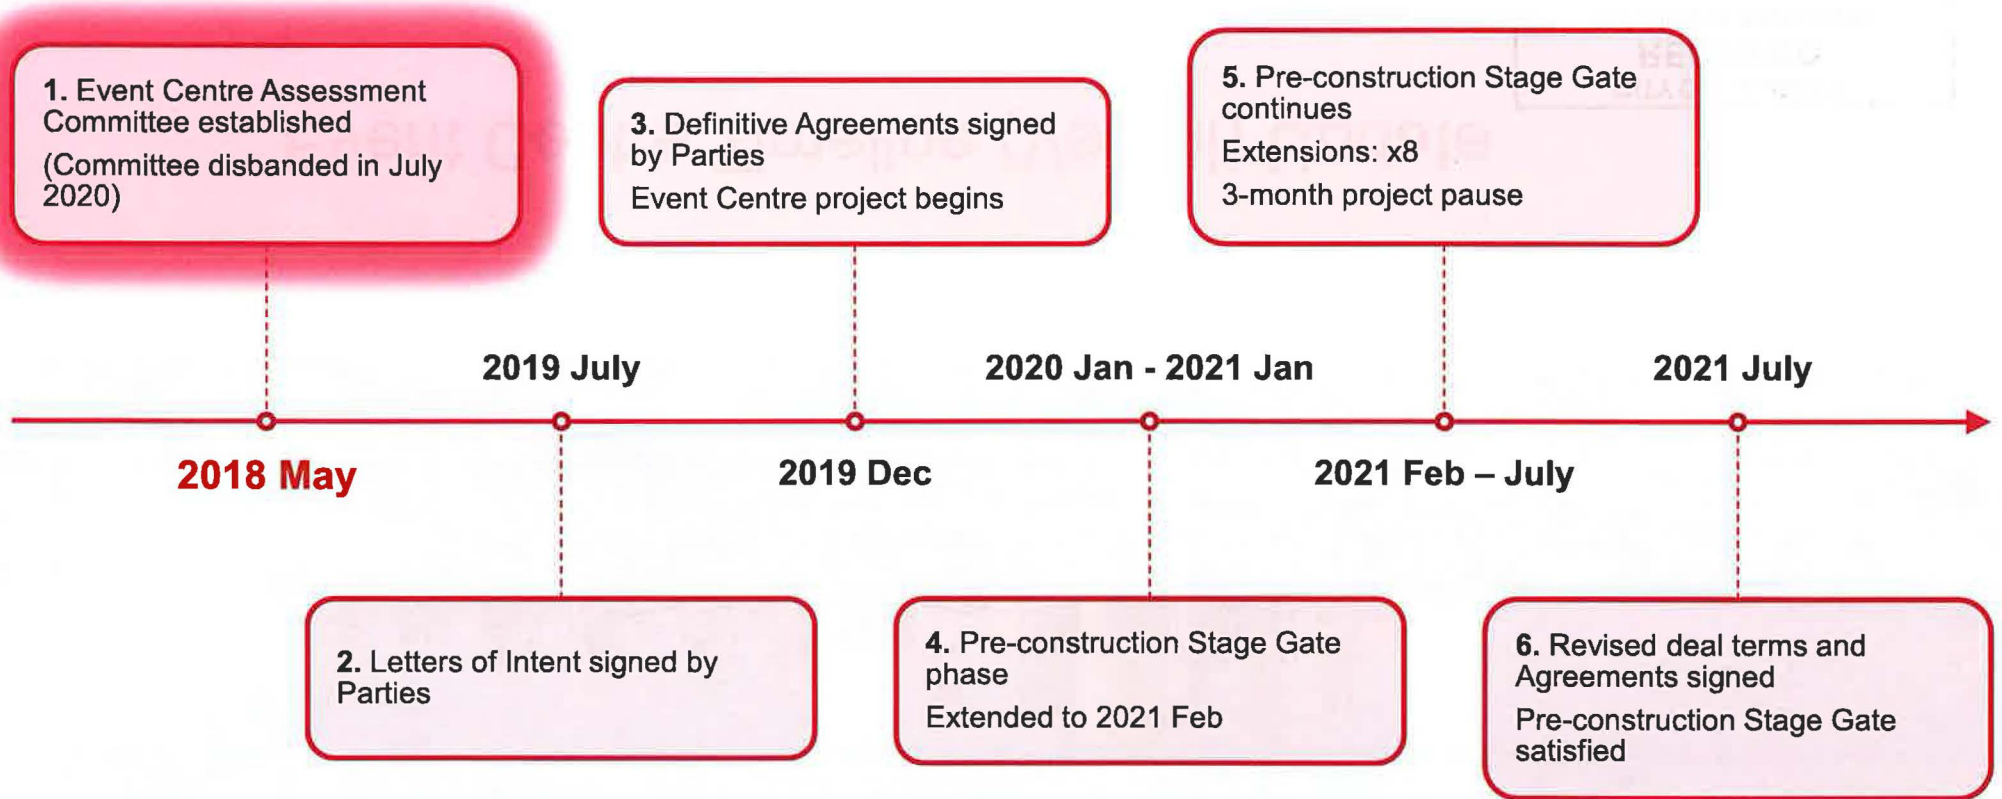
1. Event Centre Assessment Committee established
(Committee disbanded in July 2020)

2018 May

2019 July

2. Letters of Intent signed by Parties

3. Definitive Agreements signed by Parties
Event Centre project begins

2019 Dec

2020 Jan - 2021 Jan

4. Pre-construction Stage Gate phase
Extended to 2021 Feb

5. Pre-construction Stage Gate continues
Extensions: x8
3-month project pause

2021 Feb – July

2021 July

6. Revised deal terms and Agreements signed
Pre-construction Stage Gate satisfied